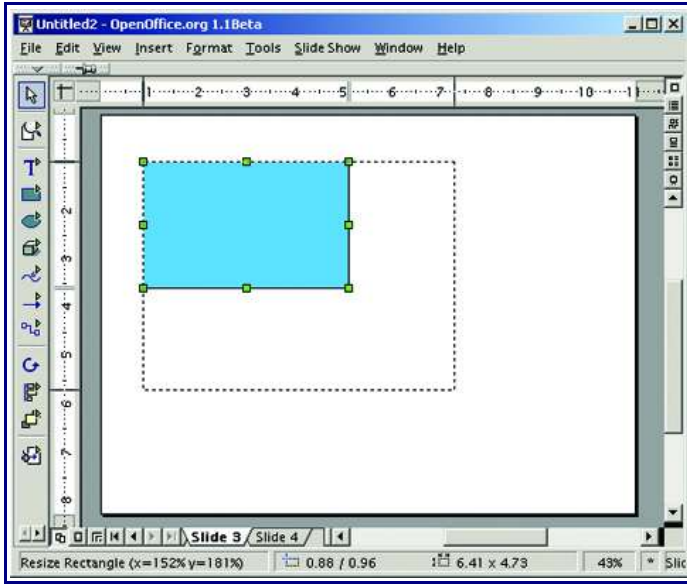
Untitled2 - OpenOffice.org 1.1Beta

File Edit View Insert Format Tools Slide Show Window Help

1 2 3 4 5 6 7 8 9 10 1

1 2 3 4 5 6 7 8

Slide 3 Slide 4

Resize Rectangle (x=152% y=181%) 0.88 / 0.96 6.41 x 4.73 43% * Slic